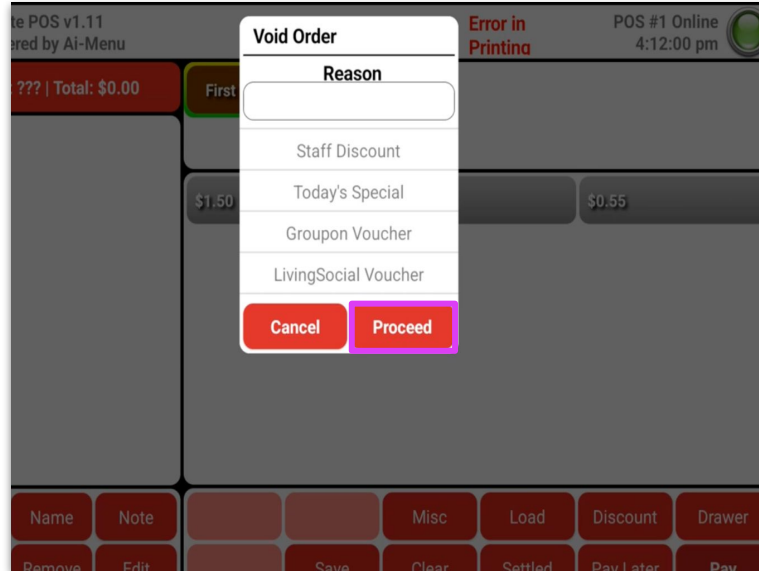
te POS v1.11
ered by Ai-Menu

Error in Printing

POS #1 Online
4:12:00 pm

??? | Total: $0.00

First

$1.50

$0.55

Void Order

Reason

Staff Discount

Today's Special

Groupon Voucher

LivingSocial Voucher

Cancel

Proceed

Name

Note

Misc

Load

Discount

Drawer

Remove

Edit

Save

Clear

Settled

Pay Later

Pay